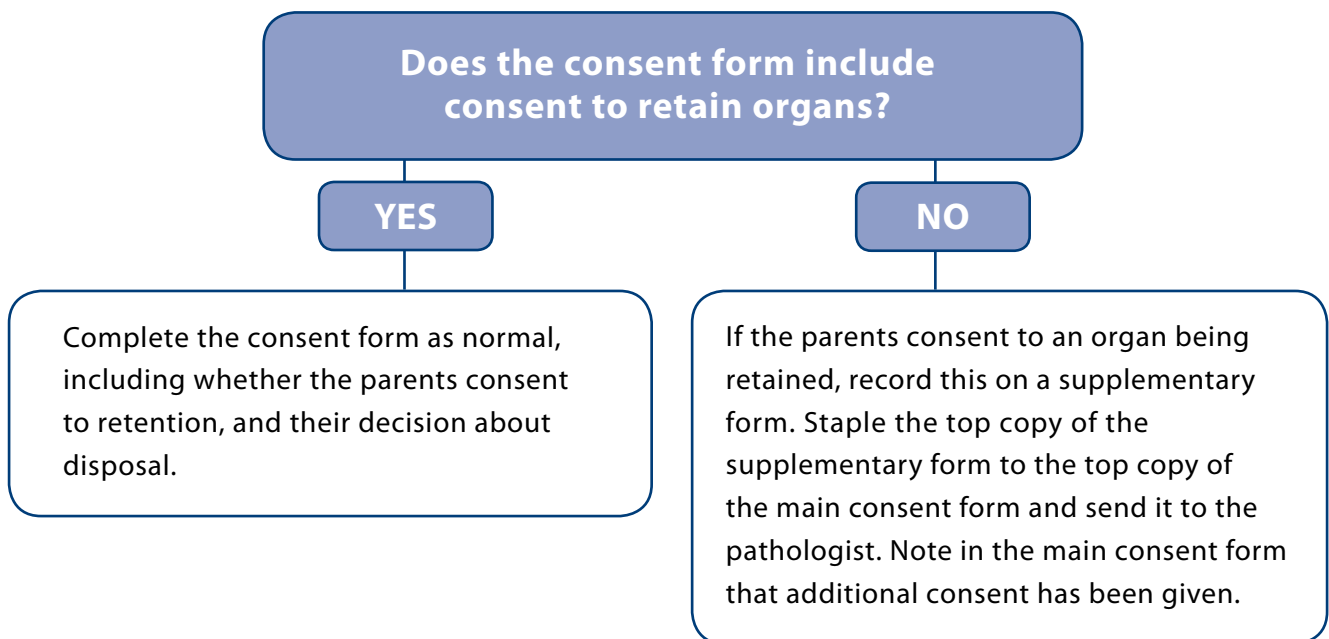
Does the consent form include consent to retain organs?

YES

NO

Complete the consent form as normal, including whether the parents consent to retention, and their decision about disposal.

If the parents consent to an organ being retained, record this on a supplementary form. Staple the top copy of the supplementary form to the top copy of the main consent form and send it to the pathologist. Note in the main consent form that additional consent has been given.